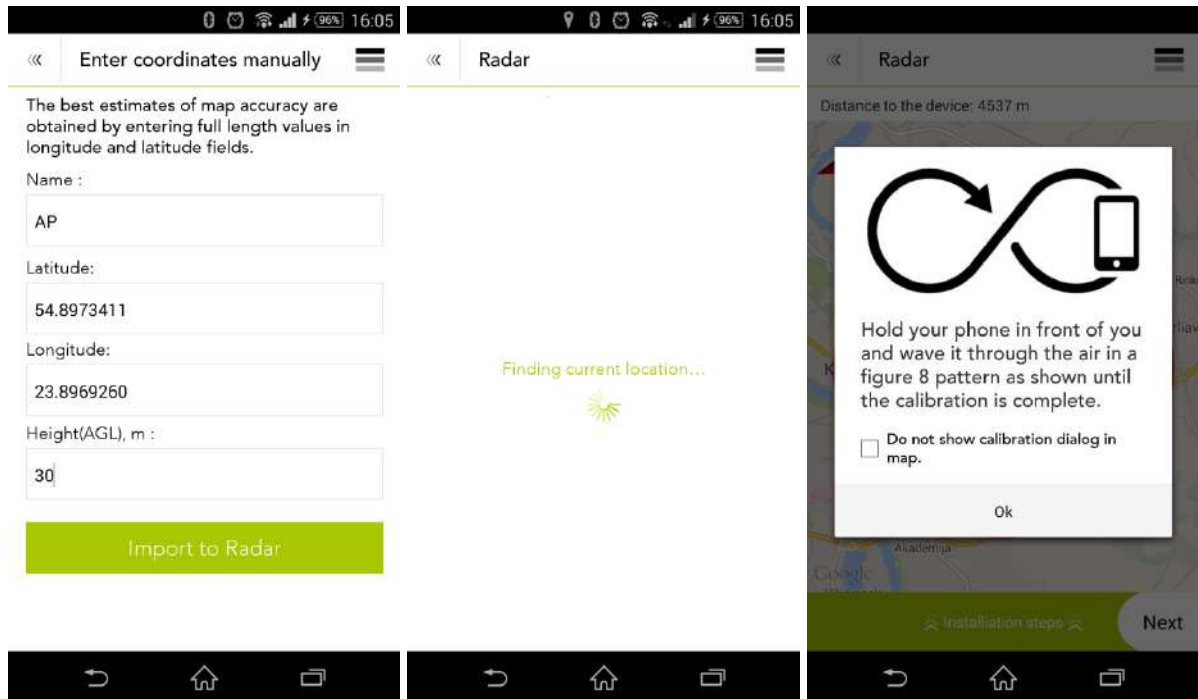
96% 16:05

Enter coordinates manually

The best estimates of map accuracy are obtained by entering full length values in longitude and latitude fields.

Name :

AP

Latitude:

54.8973411

Longitude:

23.8969260

Height(AGL), m :

30

Import to Radar

96% 16:05

Radar

Finding current location...

Radar

Distance to the device: 4537 m

Hold your phone in front of you and wave it through the air in a figure 8 pattern as shown until the calibration is complete.

Do not show calibration dialog in map.

Ok

Akademija

Google

Installation steps

Next